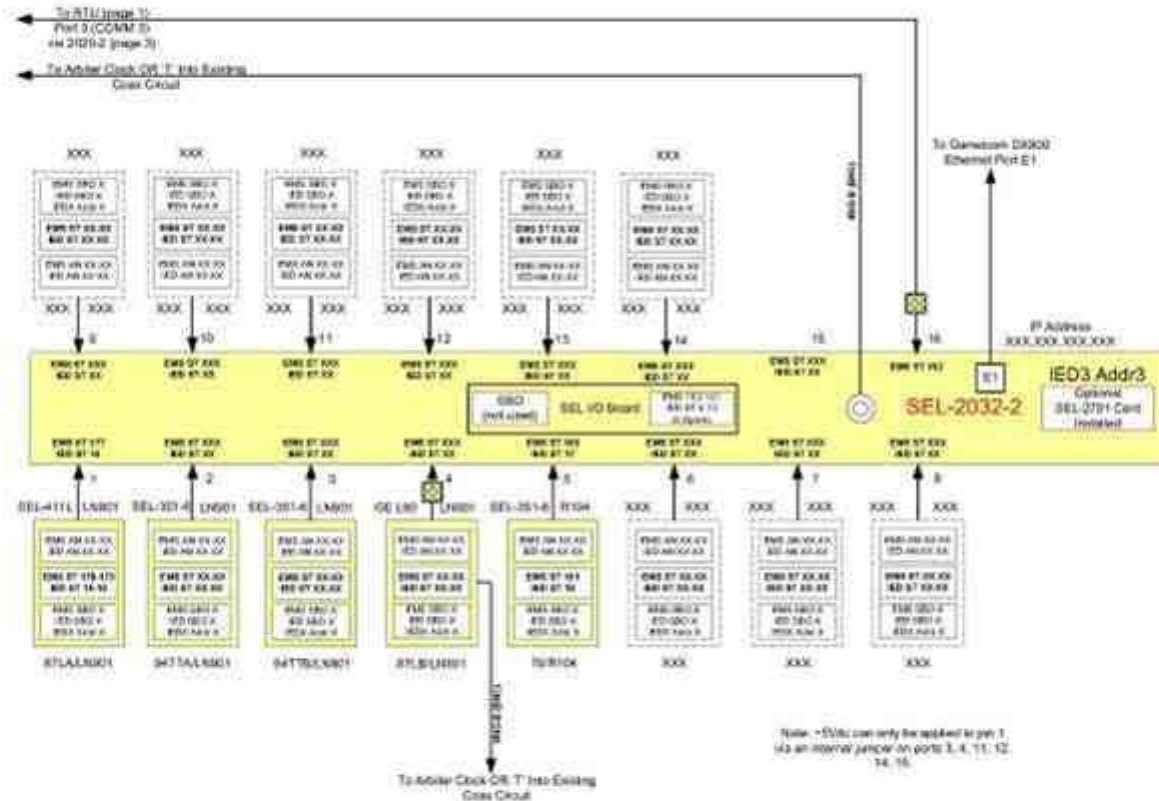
To RTU (page 1)
Port 3 (COMM 3)
via 2020-2 (page 3)

To Arbiter Clock OR 'T' Into Existing
Coax Circuit

To Garrettcom DX900
Ethernet Port E1

XXX XXX XXX XXX XXX XXX

XXX XXX XXX XXX XXX XXX XXX XXX XXX XXX XXX XXX

9 10 11 12 13 14 15 16

IP Address
XXX.XXX.XXX.XXX

E1

IED3 Addr3

SBO (not used)

SEL I/O Board

SEL-2032-2

Optional SEL-2701 Card Installed

1 2 3 4 5 6 7 8

SEL-411L LN801 SEL-351-6 LN801 SEL-351-6 LN801 IGE L90 LN801 SEL-351-6 R104 XXX XXX XXX XXX XXX XXX

87LA/LN801 94TTA/LN801 94TTB/LN801 87LB/LN801 79/R104 XXX XXX XXX

IRIG-B

Note: +5Vdc can only be applied to pin 1 via an internal jumper on ports 3, 4, 11, 12, 14, 15.

To Arbiter Clock OR 'T' Into Existing
Coax Circuit